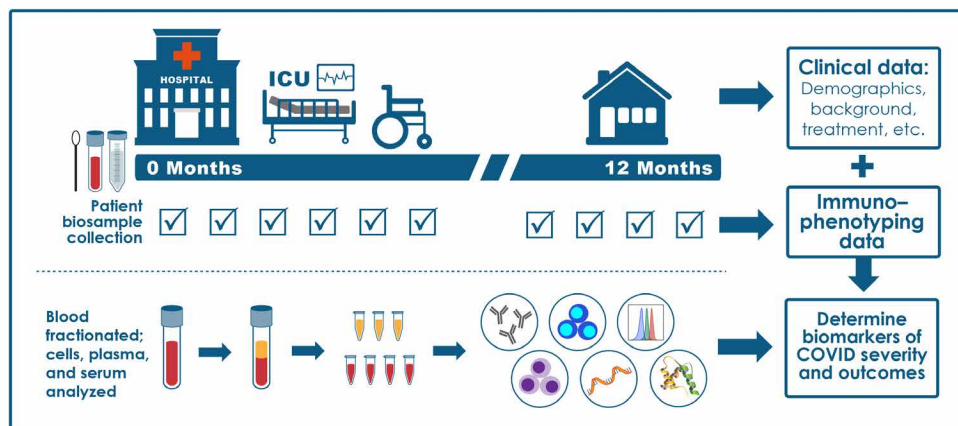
HOSPITAL

ICU

0 Months

12 Months

Clinical data: Demographics, background, treatment, etc.

+

Patient biosample collection

Immuno–phenotyping data

Blood fractionated; cells, plasma, and serum analyzed

Determine biomarkers of COVID severity and outcomes